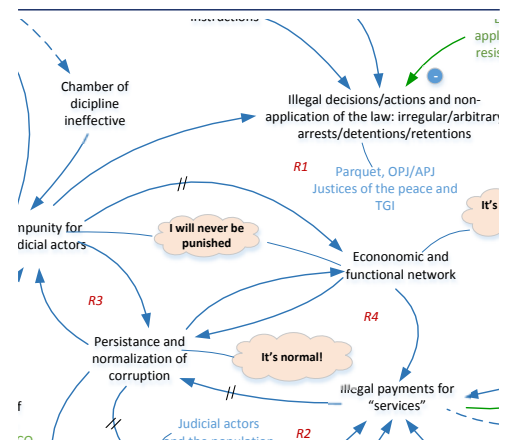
instructions

appl
resis

-

Chamber of dicipline ineffective

Illegal decisions/actions and non-application of the law: irregular/arbitrar arrests/detentions/retentions

R1

Parquet, OPJ/APJ Justices of the peace and TGI

It's

npunity for dicial actors

I will never be punished

Econonomic and functional network

R3

R4

Persistance and normalization of corruption

It's normal!

Illegal payments for "services"

f

Judicial actors
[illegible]d the population

R2